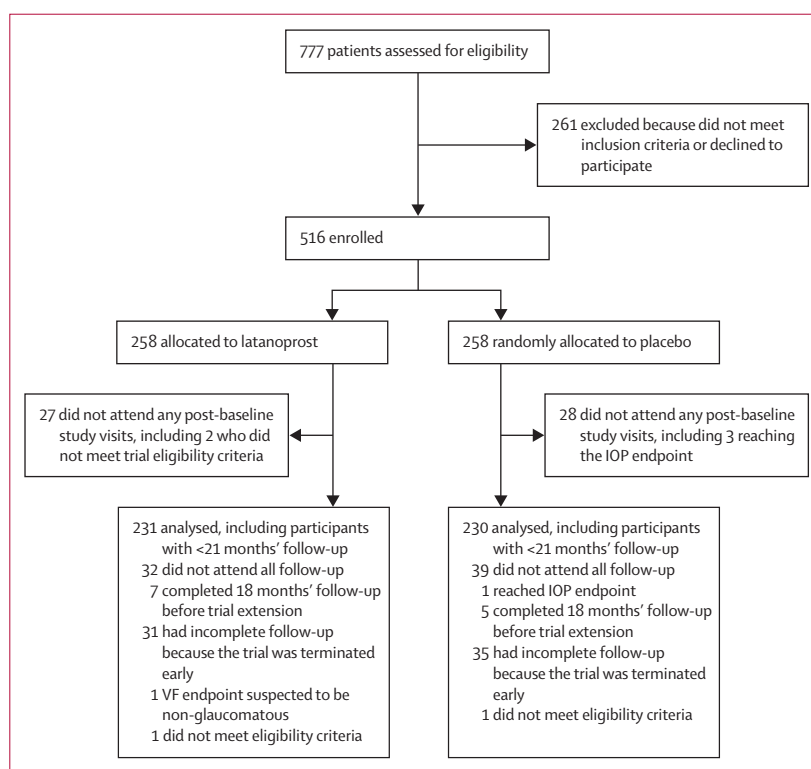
777 patients assessed for eligibility

261 excluded because did not meet inclusion criteria or declined to participate

516 enrolled

258 allocated to latanoprost

258 randomly allocated to placebo

27 did not attend any post-baseline study visits, including 2 who did not meet trial eligibility criteria

28 did not attend any post-baseline study visits, including 3 reaching the IOP endpoint

231 analysed, including participants with <21 months' follow-up
32 did not attend all follow-up
7 completed 18 months' follow-up before trial extension
31 had incomplete follow-up because the trial was terminated early
1 VF endpoint suspected to be non-glaucomatous
1 did not meet eligibility criteria

230 analysed, including participants with <21 months' follow-up
39 did not attend all follow-up
1 reached IOP endpoint
5 completed 18 months' follow-up before trial extension
35 had incomplete follow-up because the trial was terminated early
1 did not meet eligibility criteria